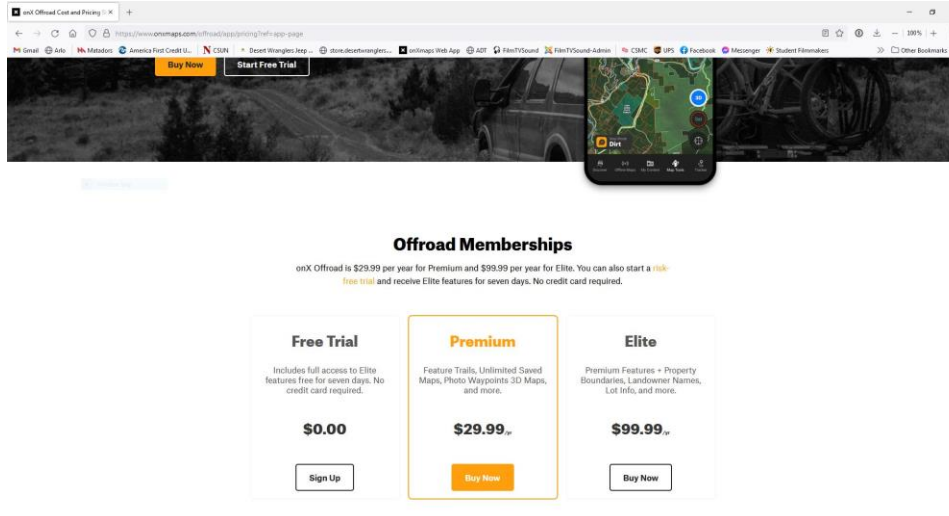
onX Offroad Cost and Pricing | ×  +

https://www.onxmaps.com/offroad/app/pricing?ref=app-page

100%

Gmail  Arlo  Matadors  America First Credit U...  CSUN  Desert Wranglers Jeep ...  store.desertwranglers...  onXmaps Web App  ADT  FilmTVSound  FilmTVSound-Admin  CSMC  UPS  Facebook  Messenger  Student Filmmakers  Other Bookmarks

Buy Now  Start Free Trial

Dirt

Offroad Memberships

onX Offroad is $29.99 per year for Premium and $99.99 per year for Elite. You can also start a risk-free trial and receive Elite features for seven days. No credit card required.

Free Trial

Includes full access to Elite features free for seven days. No credit card required.

$0.00

Sign Up

Premium

Feature Trails, Unlimited Saved Maps, Photo Waypoints 3D Maps, and more.

$29.99/yr

Buy Now

Elite

Premium Features + Property Boundaries, Landowner Names, Lot Info, and more.

$99.99/yr

Buy Now